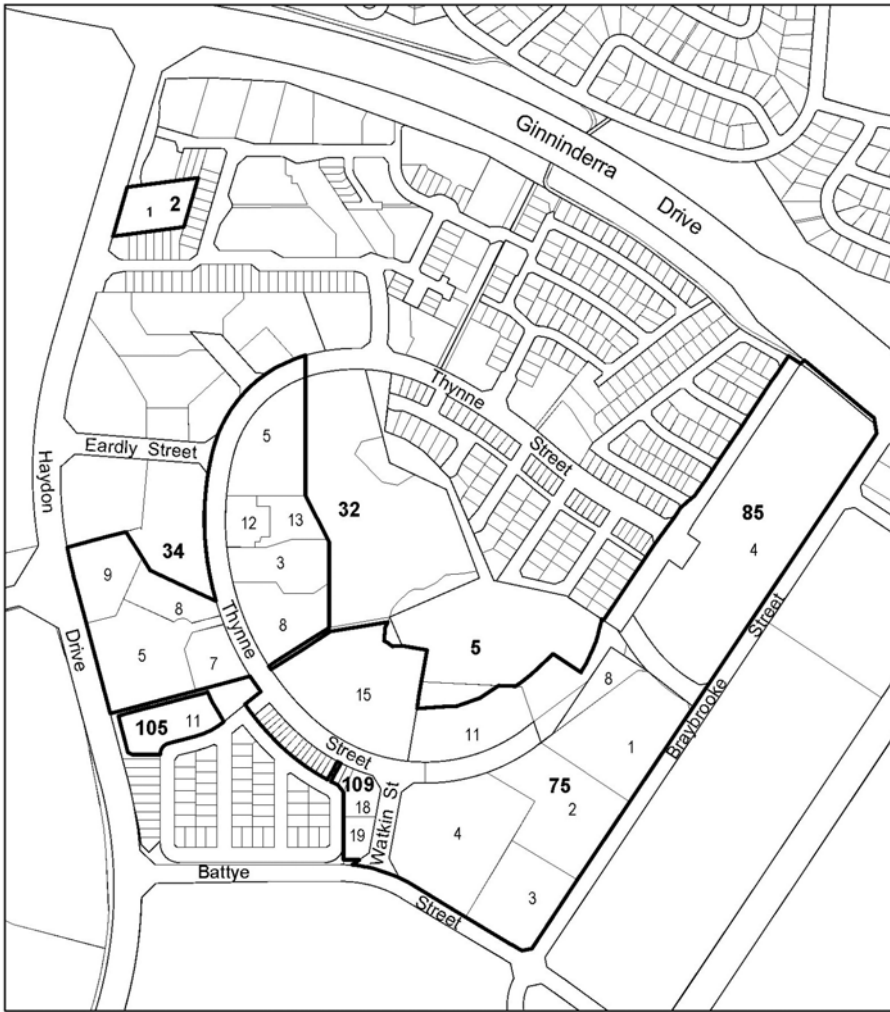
Ginninderra Drive

1 2

Thynne Street

Eardly Street

Haydon Drive

5

12 13

3

8

32

34

9

8

5

7

Thynne

85

4

5

15

105 11

11

8

1

Braybrooke Street

Street

109

18

19

Watkin St

75

2

4

3

Battye Street